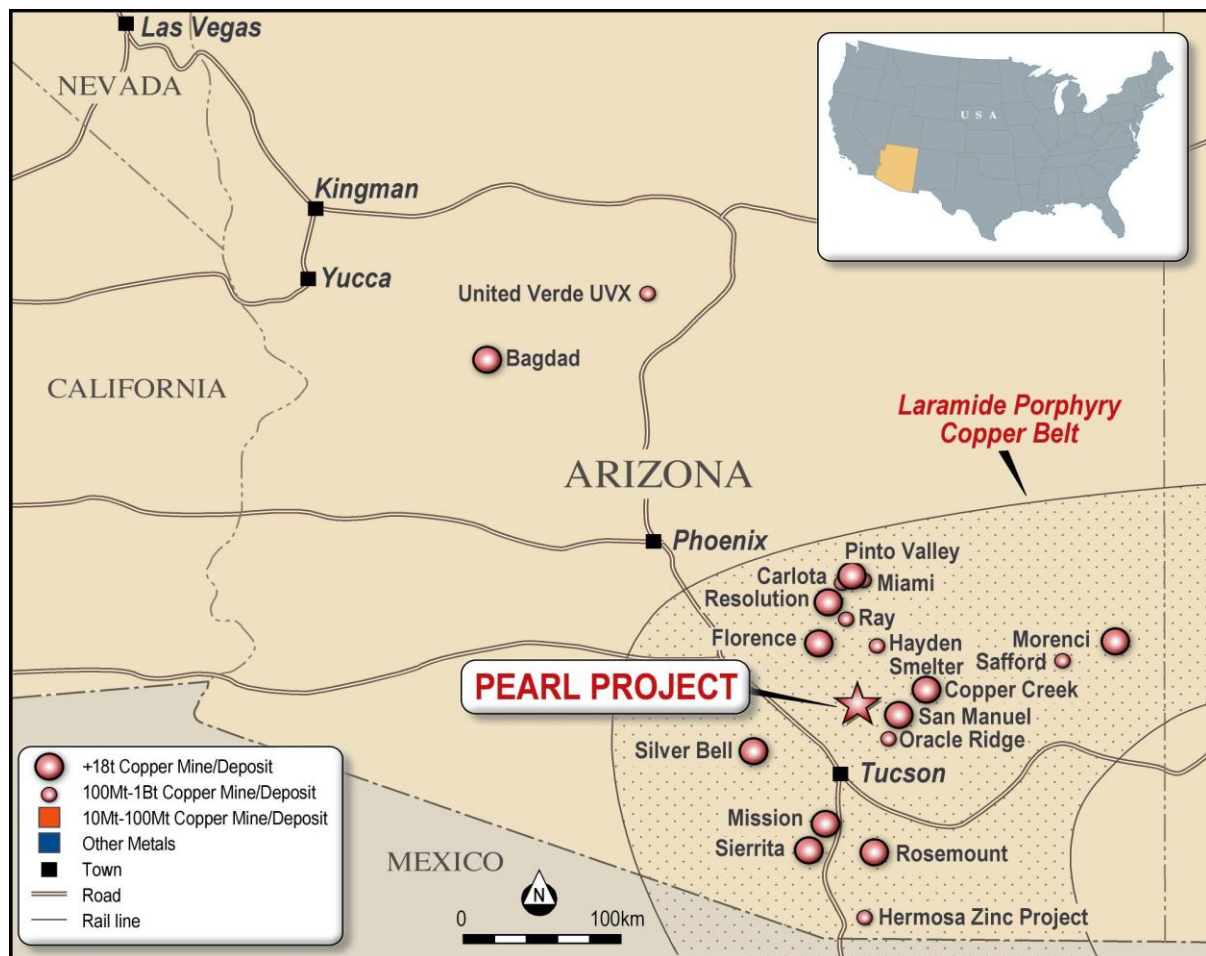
Las Vegas
NEVADA
Kingman
Yucca
United Verde UVX
Bagdad
CALIFORNIA
USA
Laramide Porphyry Copper Belt
ARIZONA
Phoenix
Pinto Valley
Carlota
Miami
Resolution
Ray
Florence
Hayden Smelter
Morenci
Safford
PEARL PROJECT
Copper Creek
San Manuel
Oracle Ridge
Silver Bell
Tucson
Mission
Sierrita
Rosemount
Hermosa Zinc Project
MEXICO
N
0
100km
+18t Copper Mine/Deposit
100Mt-1Bt Copper Mine/Deposit
10Mt-100Mt Copper Mine/Deposit
Other Metals
Town
Road
Rail line